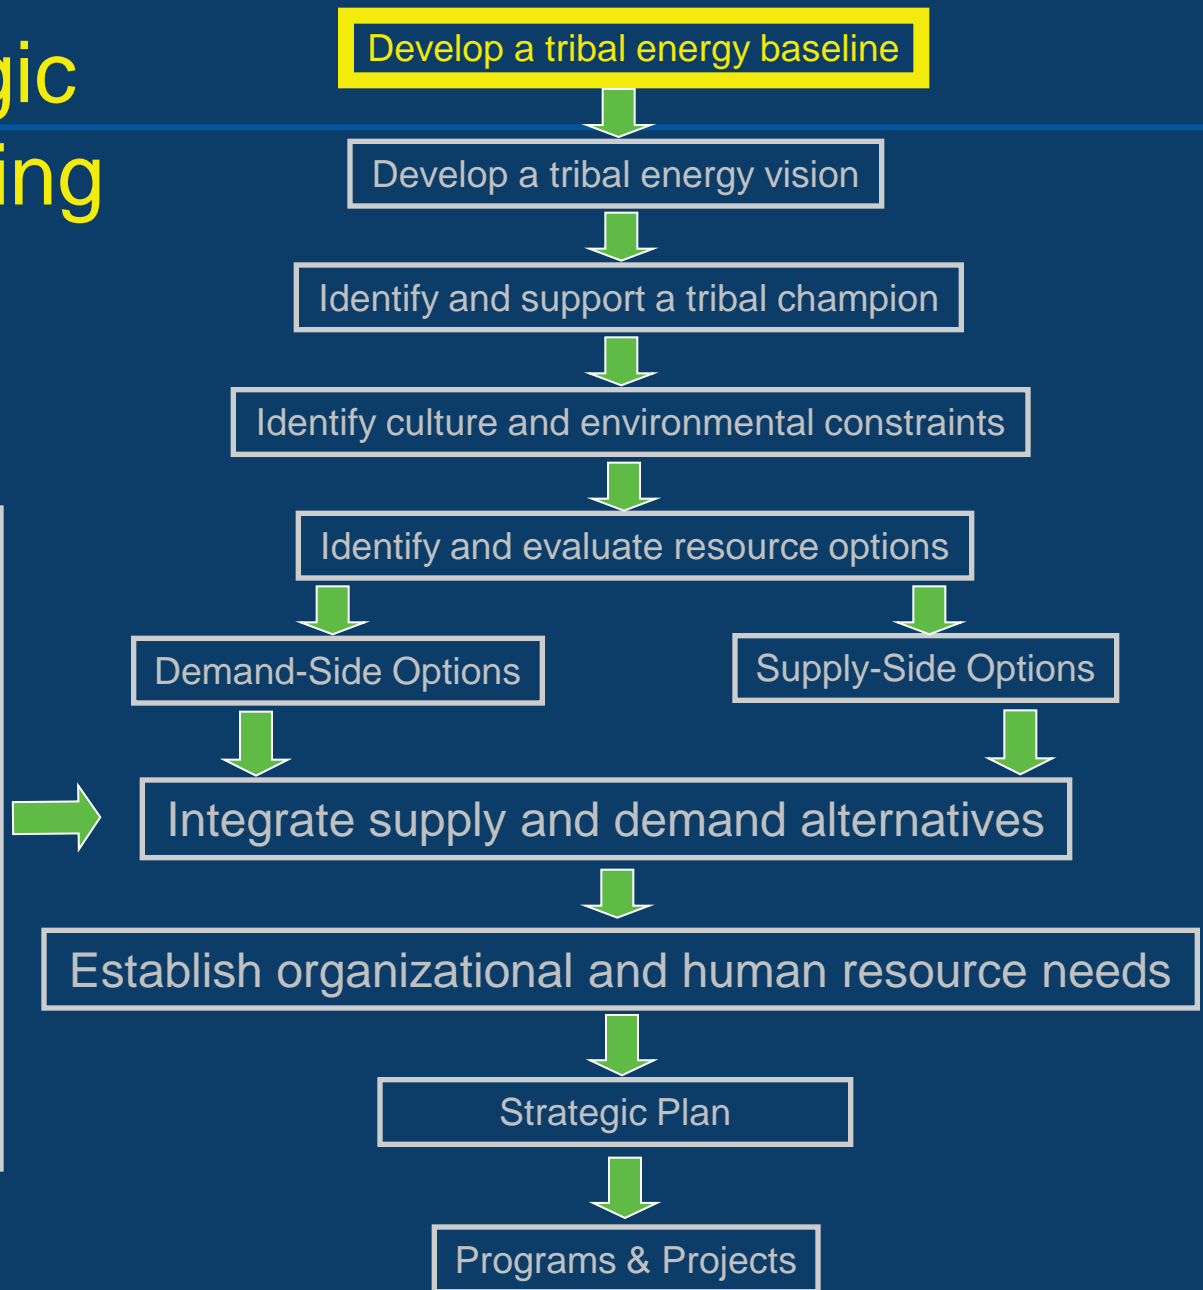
gic
ing

Develop a tribal energy baseline

Develop a tribal energy vision

Identify and support a tribal champion

Identify culture and environmental constraints

Identify and evaluate resource options

Demand-Side Options

Supply-Side Options

Integrate supply and demand alternatives

Establish organizational and human resource needs

Strategic Plan

Programs & Projects